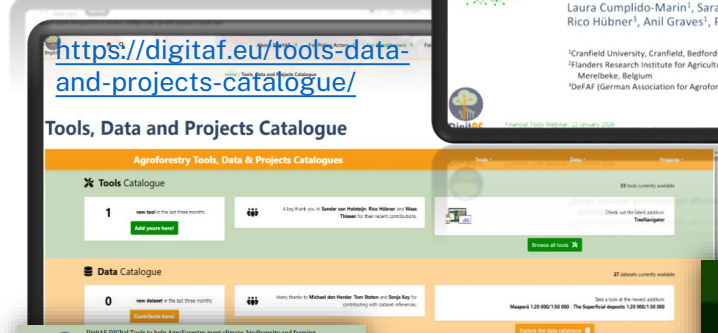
Laura Cumplido-Marin¹, Sara
Rico Hübner³, Anil Graves¹, F

¹Cranfield University, Cranfield, Bedford
²Flanders Research Institute for Agricult
Merelbeke, Belgium
³DeFAF (German Association for Agrofor

Financial Tools Webinar 22 January 2026

https://digitaf.eu/tools-data-and-projects-catalogue/

Home / Tools, Data and Projects Catalogue

Tools, Data and Projects Catalogue

Agroforestry Tools, Data & Projects Catalogues

Tools
Data
Projects

Tools Catalogue

53 tools currently available

1 new tool in the last three months

Add yours here!

A big thank you to Sander van Holsteijn, Rico Hübner and Waas Thissen for their recent contributions.

Check out the latest addition: TreeNavigator

Browse all tools

Data Catalogue

37 datasets currently available

0 new dataset in the last three months

Contribute here!

Many thanks to Michael den Herder, Tom Staton and Sonja Kay for contributing with dataset references.

Take a look at the newest addition: Maaperä 1:20 000/1:50 000 . The Superficial deposits 1:20 000/1:50 000

Explore the data catalogue

DigitAF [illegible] Tools to help AgroForestry meet climate, biodiversity and farming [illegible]